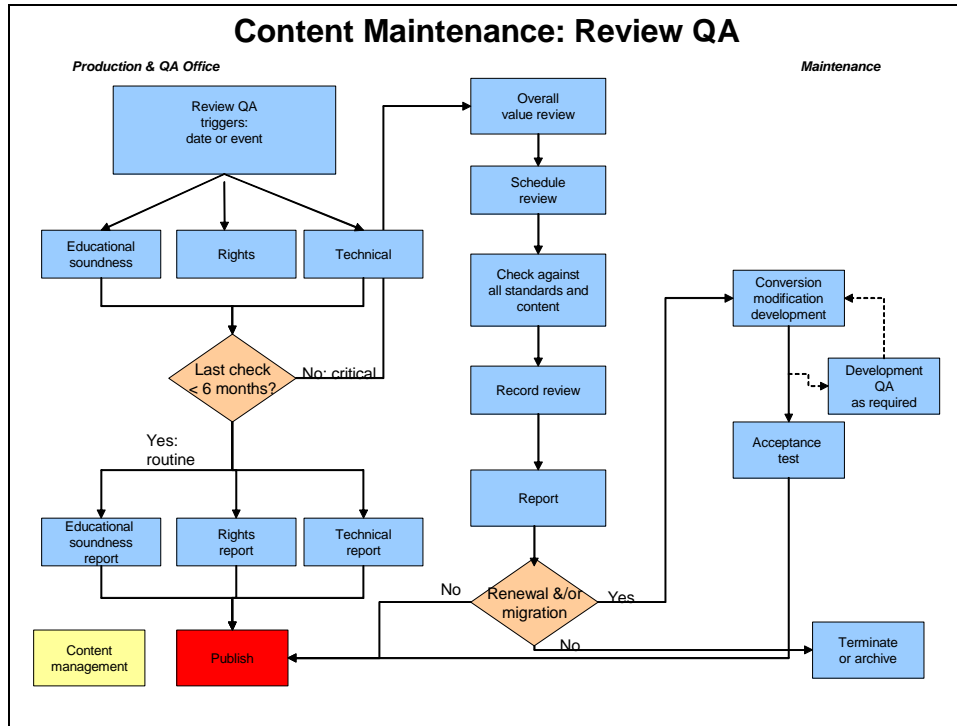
Content Maintenance: Review QA

Production & QA Office

Maintenance

Review QA triggers: date or event

Educational soundness

Rights

Technical

Last check < 6 months?

No: critical

Yes: routine

Educational soundness report

Rights report

Technical report

Content management

Publish

Overall value review

Schedule review

Check against all standards and content

Record review

Report

Renewal &/or migration

No

Yes

No

Conversion modification development

Development QA as required

Acceptance test

Terminate or archive